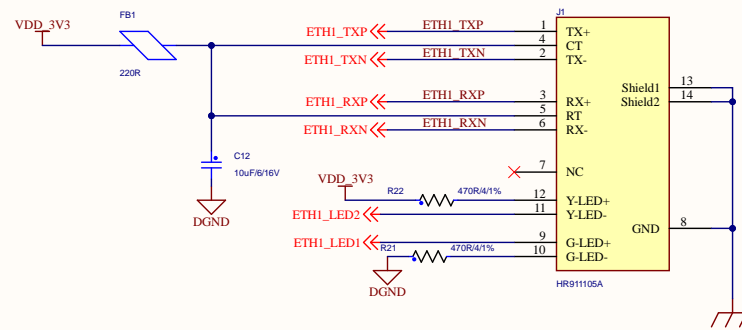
VDD_3V3
FB1
220R
ETH1_TXP
ETH1_TXP
ETH1_TXN
ETH1_TXN
ETH1_RXP
ETH1_RXP
ETH1_RXN
ETH1_RXN
C12
10uF/6/16V
DGND
VDD_3V3
R22
470R/4/1%
ETH1_LED2
ETH1_LED1
R21
470R/4/1%
DGND
J1
1 TX+
4 CT
2 TX-
3 RX+
5 RT
6 RX-
7 NC
12 Y-LED+
11 Y-LED-
9 G-LED+
10 G-LED-
Shield1 13
Shield2 14
GND 8
HR911105A